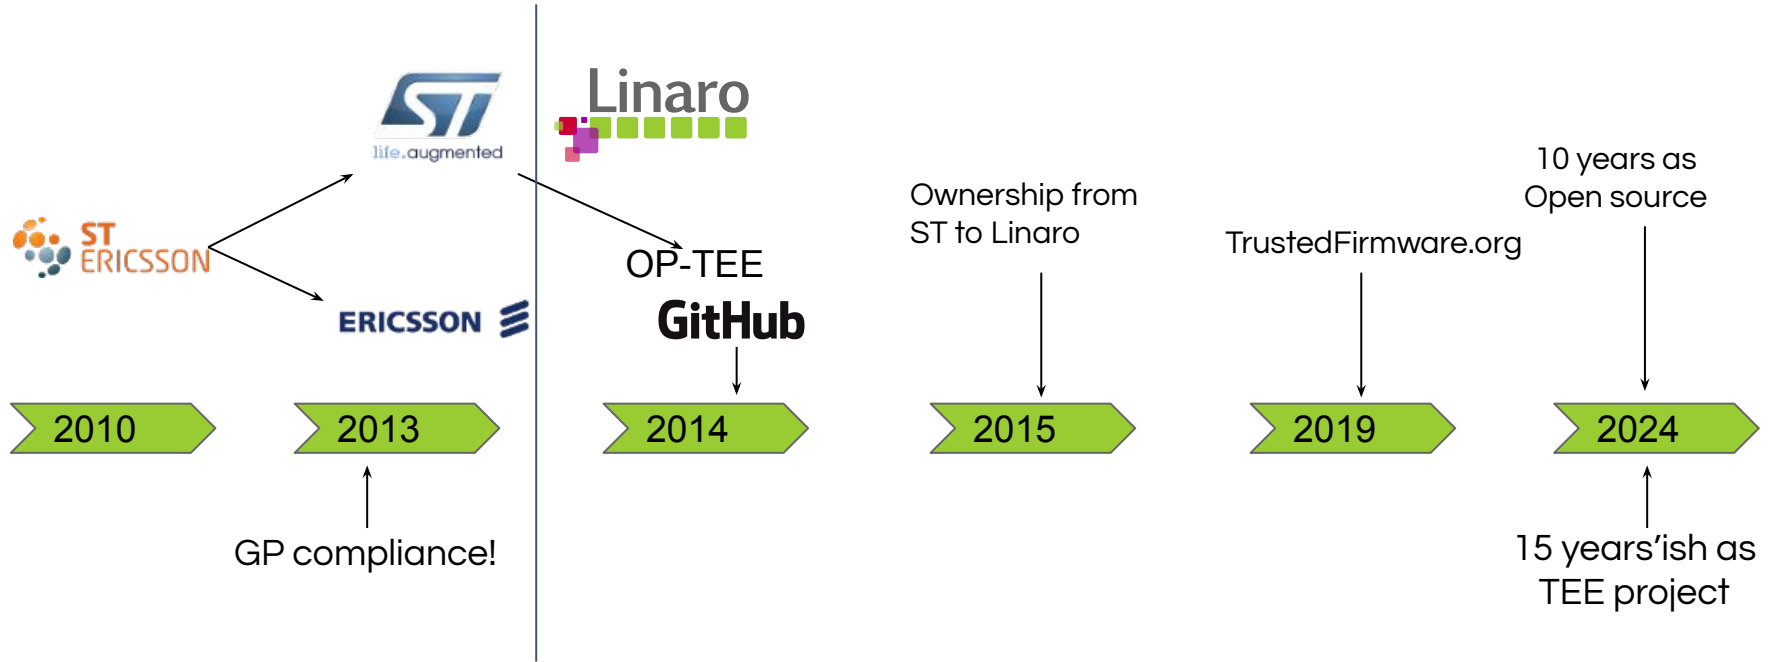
ST
ERICSSON

life.augmented

ERICSSON

Linaro

OP-TEE

GitHub

Ownership from ST to Linaro

TrustedFirmware.org

10 years as Open source

2010

2013

2014

2015

2019

2024

GP compliance!

15 years'ish as TEE project